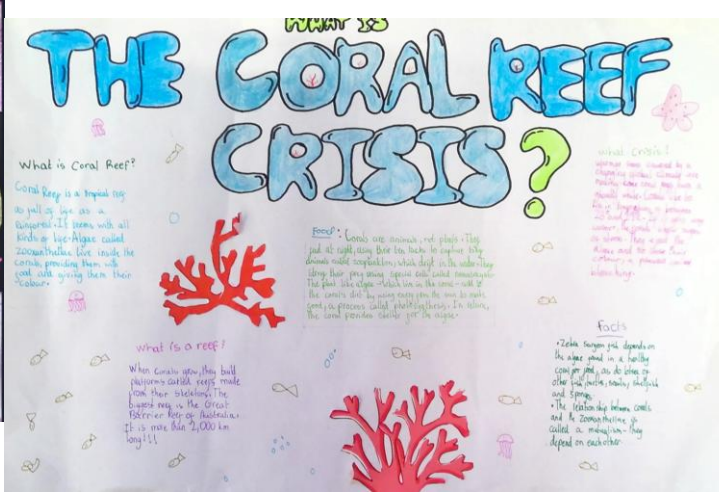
WHAT IS

THE CORAL REEF CRISIS?

What is Coral Reef?

Coral Reef is a tropical reef as full of life as a rainforest! It seems with all kinds of life. Algae called zooxanthellae live inside the corals, providing them with food and giving them their colour.

Food: Corals are animals, not plants. They feed at night, using their tentacles to capture tiny animals called zooplankton, which drift in the water. They sting their prey using special cells called nematocysts. The plant-like algae which live in the coral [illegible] the coral's diet by using energy from the sun to make food, a process called photosynthesis. In return, the coral provides shelter for the algae.

What crisis?

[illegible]

What is a reef?

When corals grow, they build platforms called reefs made from their skeletons. The biggest reef is the Great Barrier Reef of Australia. It is more than 2,000 km long!!!

Facts

• Zebra Surgeon fish depends on the algae found in a healthy coral for food, as do lots of other fish, turtles, sea slugs, shellfish and sponges.
• The relationship between corals and the zooxanthellae is called a mutualism - they depend on each other.